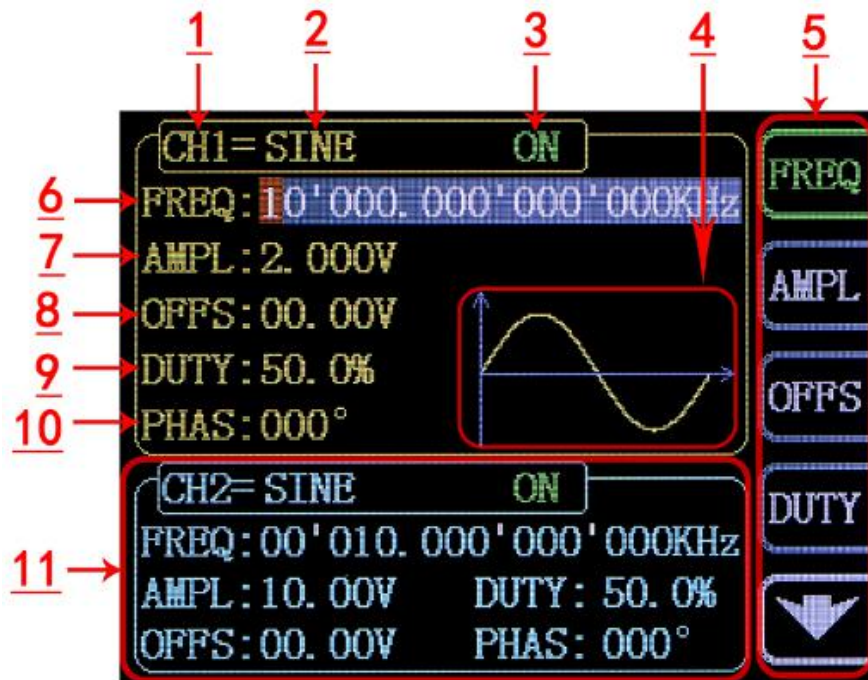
1 2 3 4 5

CH1= SINE ON

FREQ

6 FREQ: 10'000.000'000'000KHz

AMPL

7 AMPL: 2.000V

8 OFFS: 00.00V

OFFS

9 DUTY: 50.0%

10 PHAS: 000°

DUTY

CH2= SINE ON

11 FREQ: 00'010.000'000'000KHz

AMPL: 10.00V DUTY: 50.0%

OFFS: 00.00V PHAS: 000°